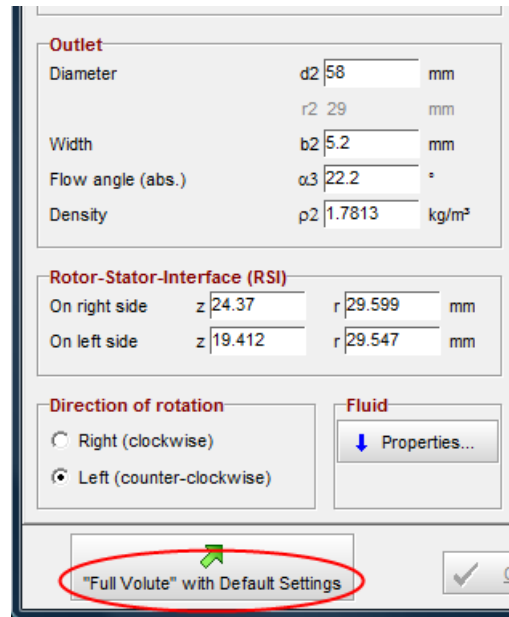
Outlet

Diameter d2 58 mm

r2 29 mm

Width b2 5.2 mm

Flow angle (abs.) α3 22.2 °

Density ρ2 1.7813 kg/m³

Rotor-Stator-Interface (RSI)

On right side z 24.37 r 29.599 mm

On left side z 19.412 r 29.547 mm

Direction of rotation

Right (clockwise)

Left (counter-clockwise)

Fluid

Properties...

"Full Volute" with Default Settings

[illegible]